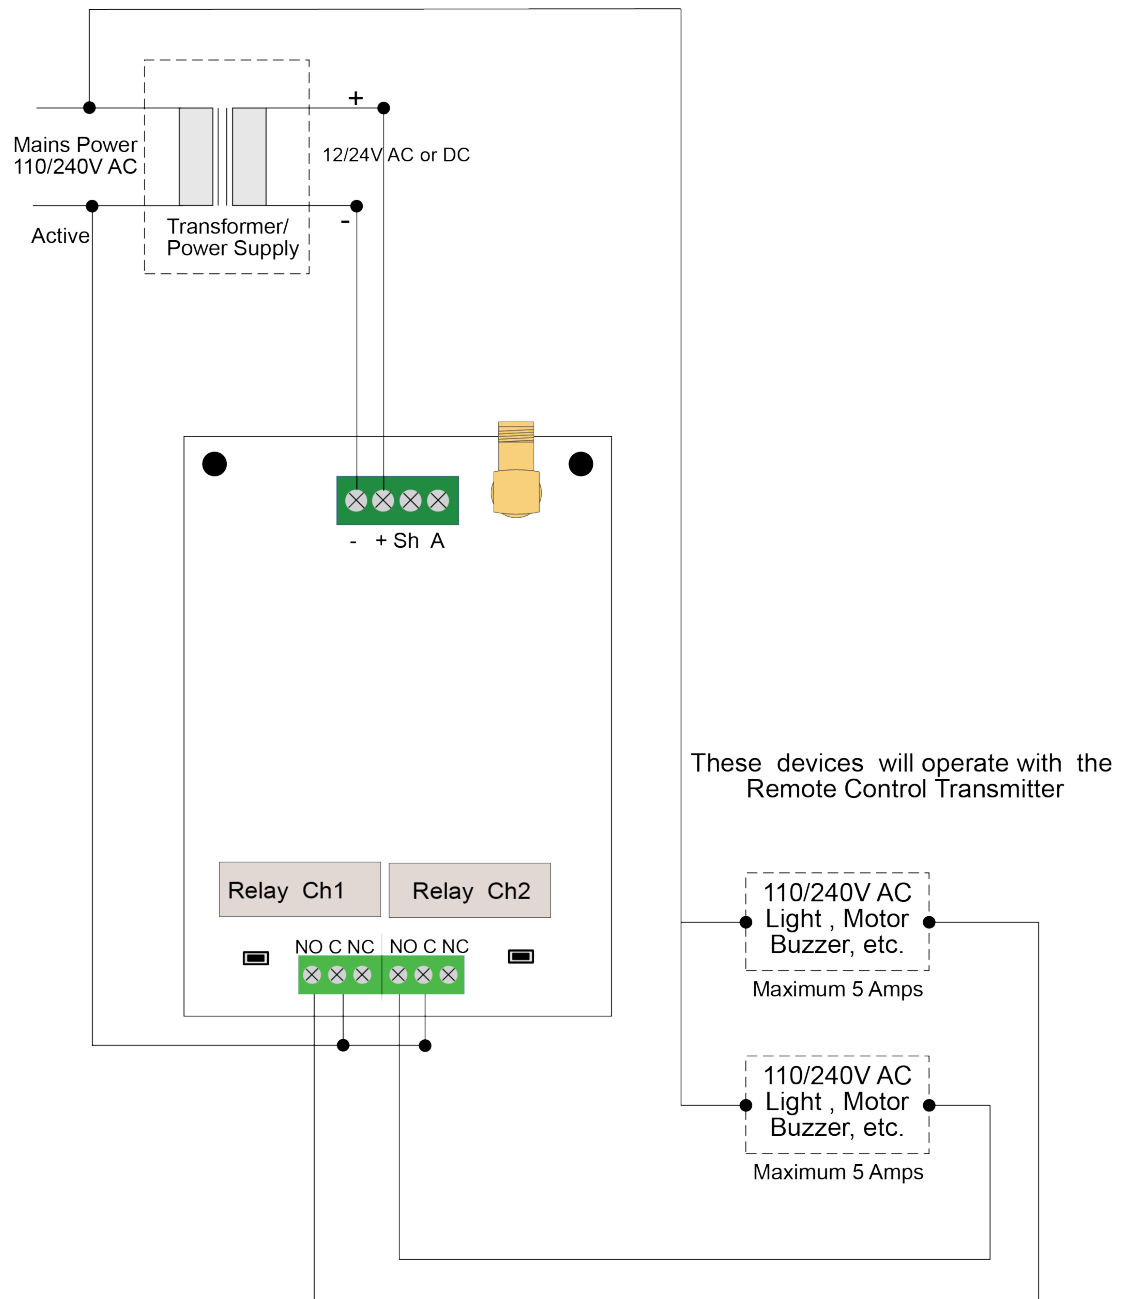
Mains Power
110/240V AC

Active

Transformer/
Power Supply

+

-

12/24V AC or DC

- + Sh A

These devices will operate with the Remote Control Transmitter

Relay Ch1

Relay Ch2

NO C NC NO C NC

110/240V AC
Light , Motor
Buzzer, etc.

Maximum 5 Amps

110/240V AC
Light , Motor
Buzzer, etc.

Maximum 5 Amps